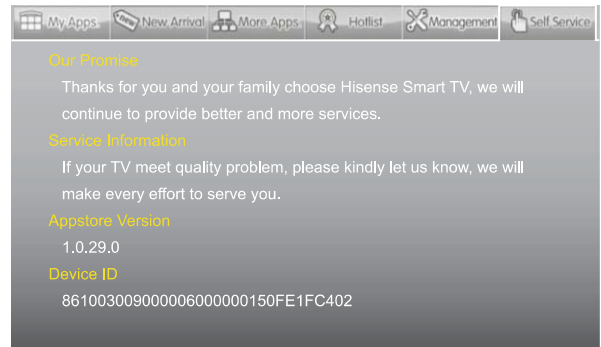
My Apps New Arrival More Apps Hotlist Management Self Service

Our Promise

Thanks for you and your family choose Hisense Smart TV, we will continue to provide better and more services.

Service Information

If your TV meet quality problem, please kindly let us know, we will make every effort to serve you.

Appstore Version

1.0.29.0

Device ID

86100300900000600000150FE1FC402